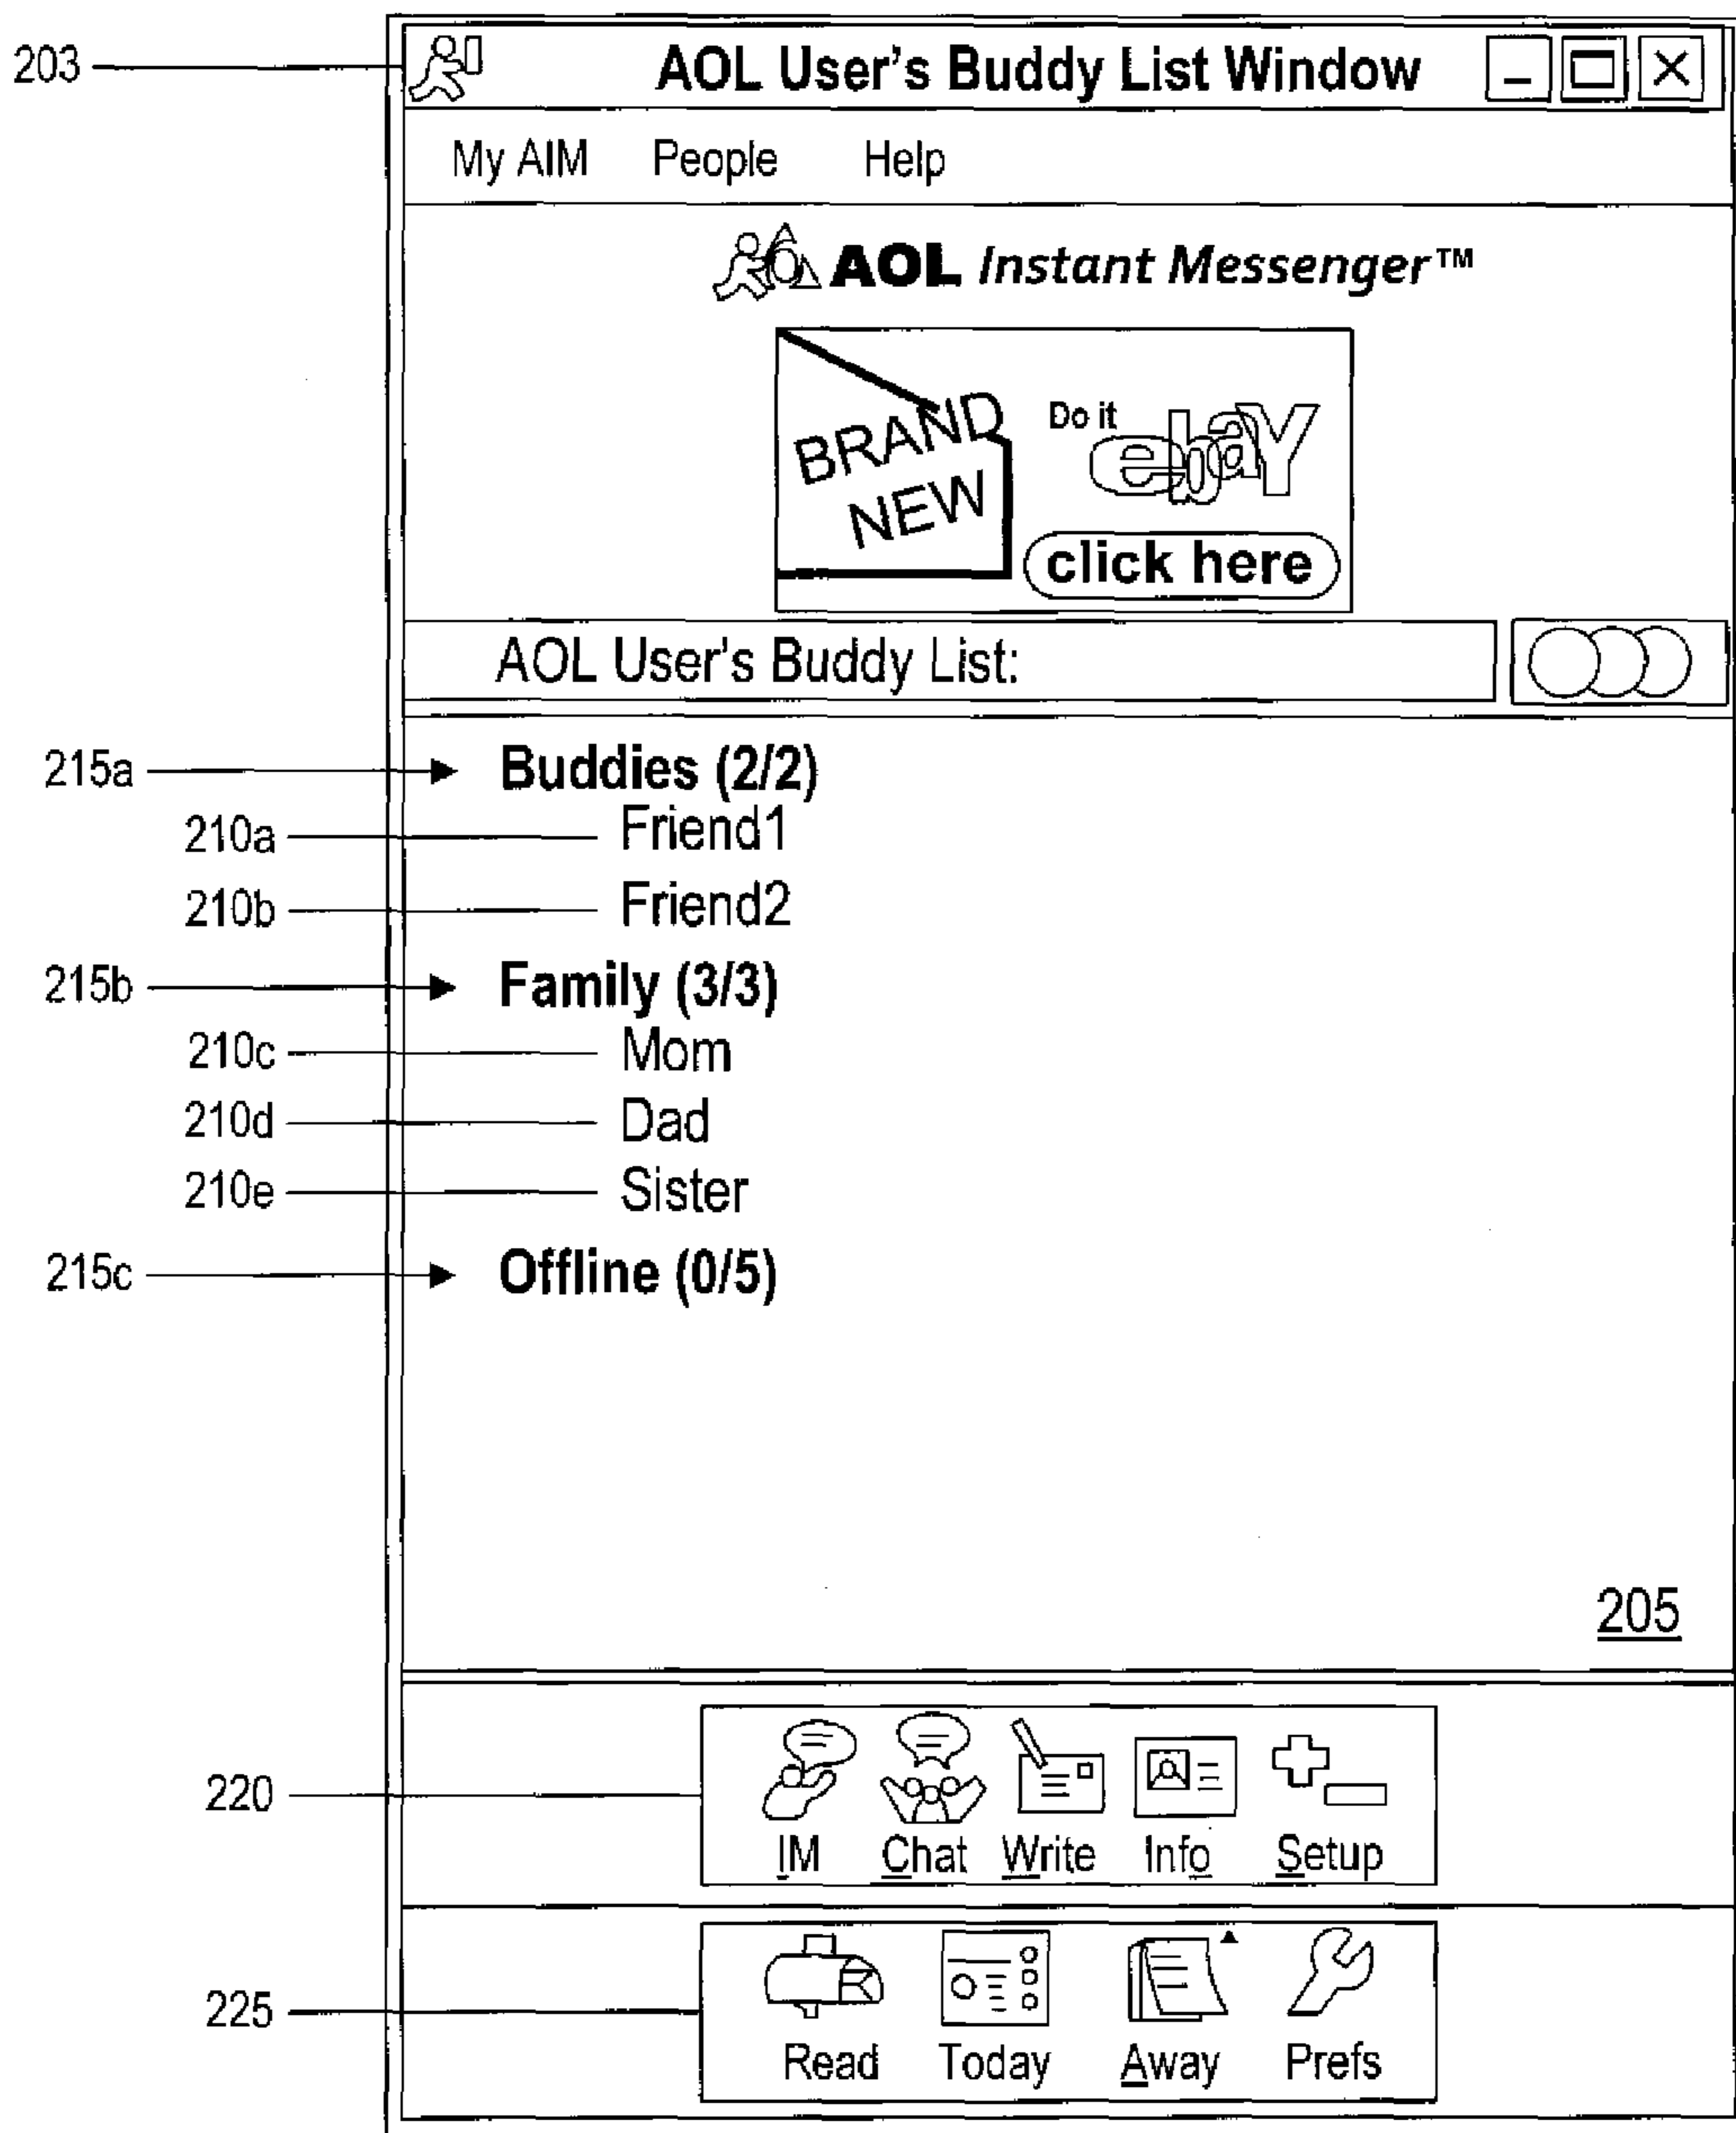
203

AOL User's Buddy List Window

My AIM People Help

AOL Instant Messenger™

BRAND NEW

Do it ebay

click here

AOL User's Buddy List:

215a Buddies (2/2)

210a Friend1

210b Friend2

215b Family (3/3)

210c Mom

210d Dad

210e Sister

215c Offline (0/5)

205

220

IM Chat Write Info Setup

225

Read Today Away Prefs